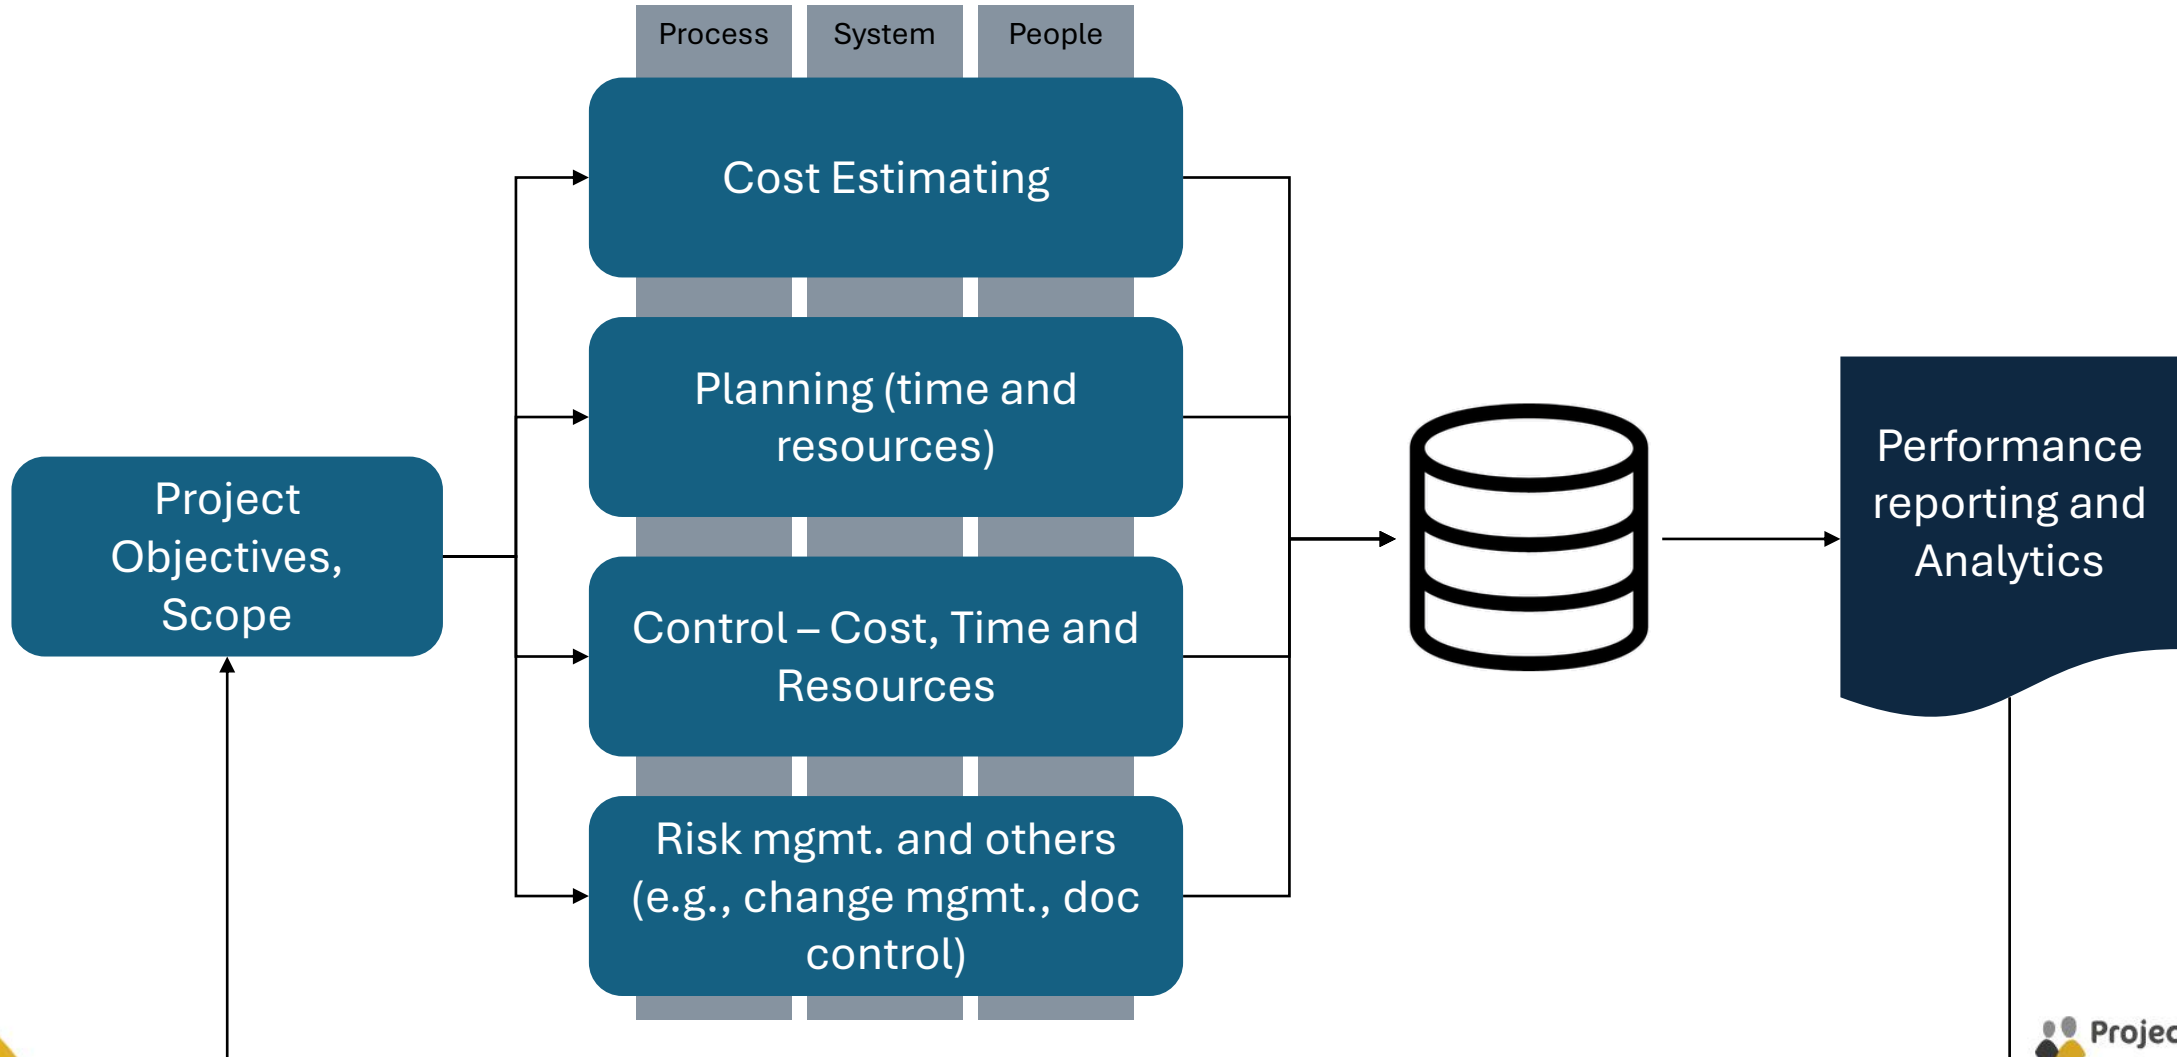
Process
System
People

Project Objectives, Scope

Cost Estimating

Planning (time and resources)

Control – Cost, Time and Resources

Risk mgmt. and others (e.g., change mgmt., doc control)

Performance reporting and Analytics

Projec